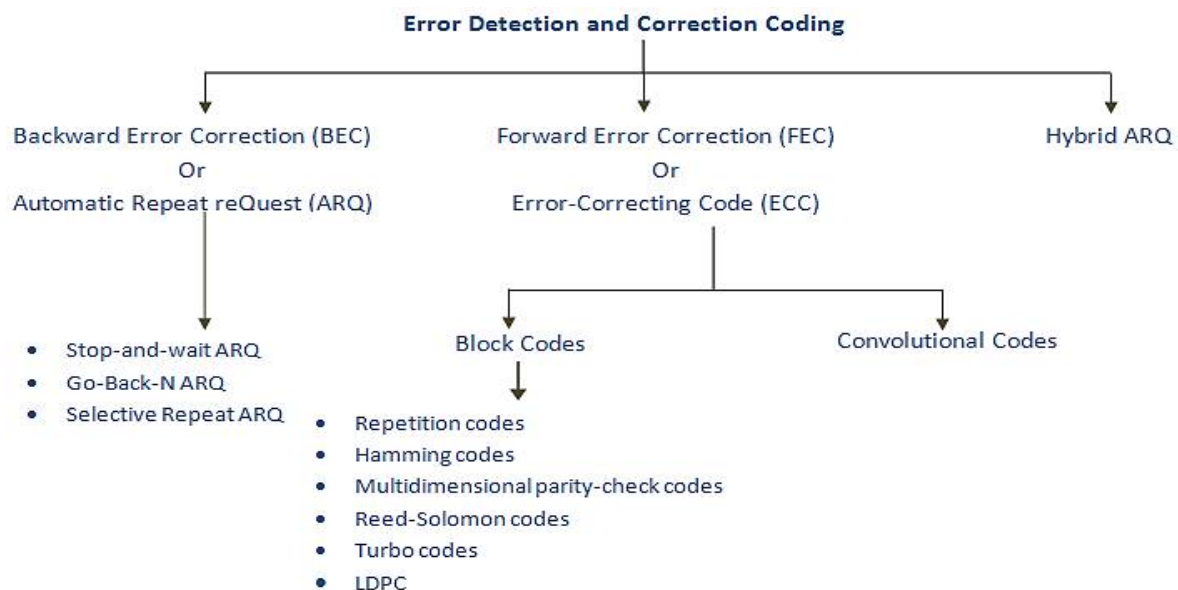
Error Detection and Correction Coding

Backward Error Correction (BEC)
Or
Automatic Repeat reQuest (ARQ)

Forward Error Correction (FEC)
Or
Error-Correcting Code (ECC)

Hybrid ARQ

- Stop-and-wait ARQ
- Go-Back-N ARQ
- Selective Repeat ARQ

Block Codes

Convolutional Codes

- Repetition codes
- Hamming codes
- Multidimensional parity-check codes
- Reed-Solomon codes
- Turbo codes
- LDPC